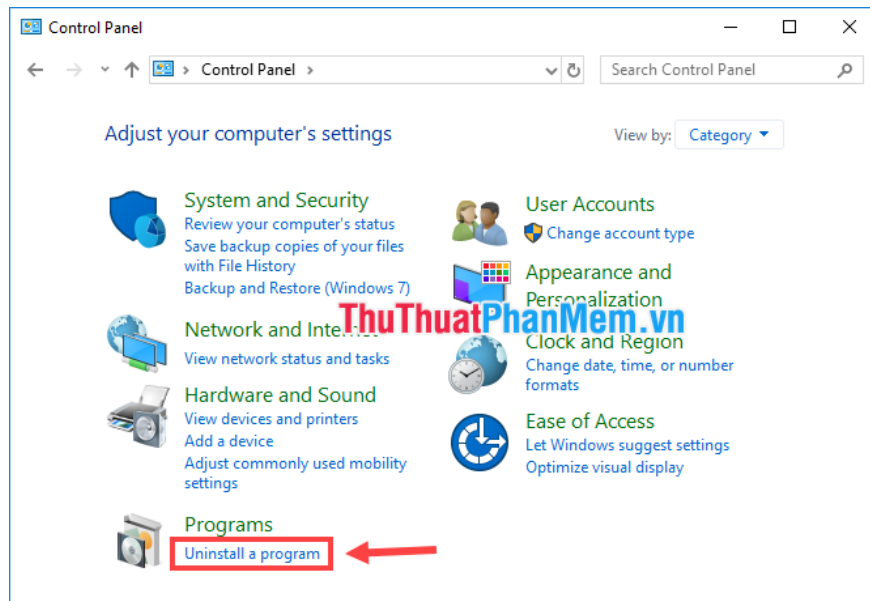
Control Panel

Control Panel

Search Control Panel

Adjust your computer's settings

View by: Category

System and Security
Review your computer's status
Save backup copies of your files with File History
Backup and Restore (Windows 7)

Network and Internet
View network status and tasks

Hardware and Sound
View devices and printers
Add a device
Adjust commonly used mobility settings

Programs
Uninstall a program

User Accounts
Change account type

Appearance and Personalization

ThuThuatPhanMem.vn

Clock and Region
Change date, time, or number formats

Ease of Access
Let Windows suggest settings
Optimize visual display